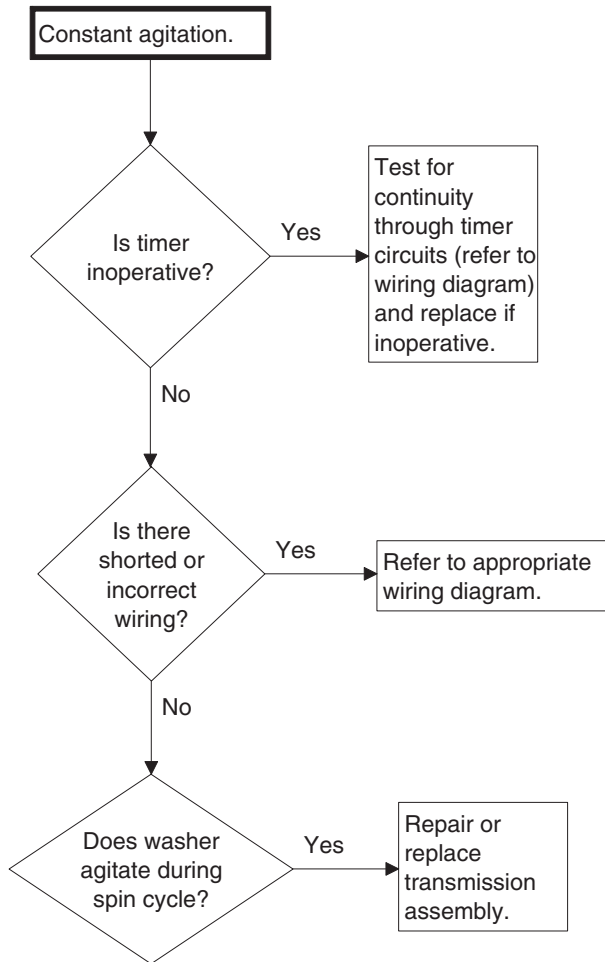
Constant agitation.

Is timer inoperative?

Yes

Test for continuity through timer circuits (refer to wiring diagram) and replace if inoperative.

No

Is there shorted or incorrect wiring?

Yes

Refer to appropriate wiring diagram.

No

Does washer agitate during spin cycle?

Yes

Repair or replace transmission assembly.